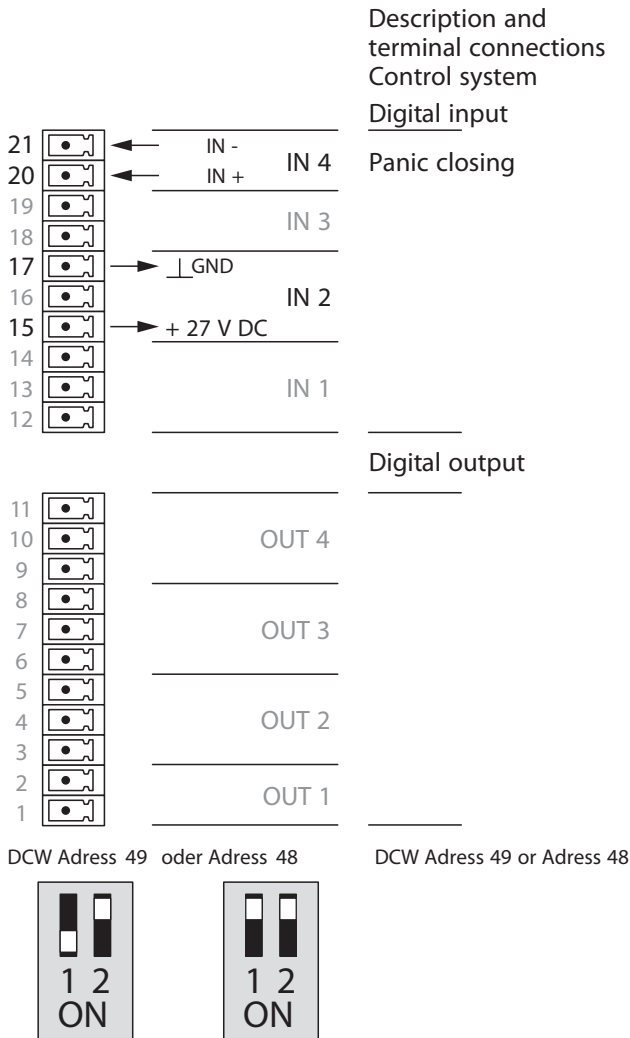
Description and terminal connections Control system

Digital input

21 IN - IN 4 Panic closing
20 IN +
19
18 IN 3
17 GND
16 IN 2
15 + 27 V DC
14
13 IN 1
12

Digital output

11
10 OUT 4
9
8
7 OUT 3
6
5
4 OUT 2
3
2
1 OUT 1

DCW Adress 49 oder Adress 48

DCW Adress 49 or Adress 48

1 2
ON

1 2
ON